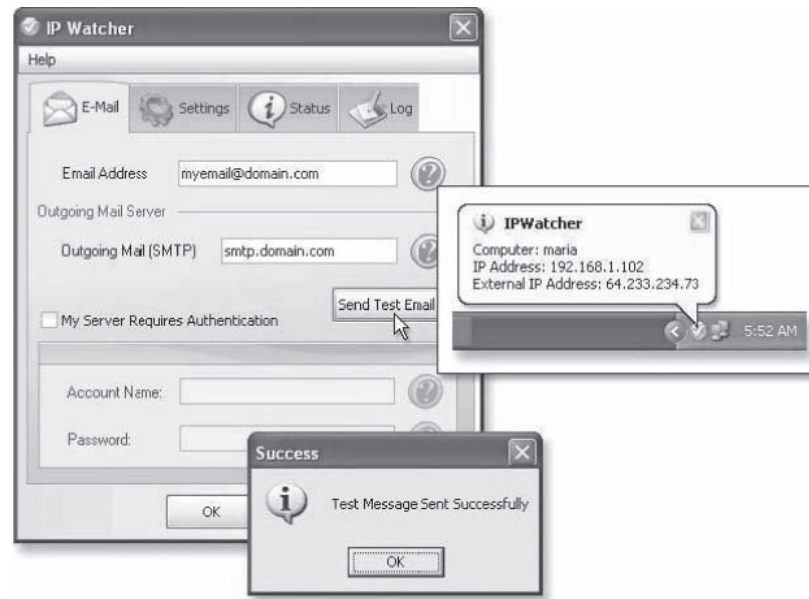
IP Watcher

Help

E-Mail Settings Status Log

Email Address myemail@domain.com

Outgoing Mail Server

Outgoing Mail (SMTP) smtp.domain.com

Send Test Email

My Server Requires Authentication

Account Name:

Password:

OK

IPWatcher

Computer: maria
IP Address: 192.168.1.102
External IP Address: 64.233.234.73

5:52 AM

Success

Test Message Sent Successfully

OK